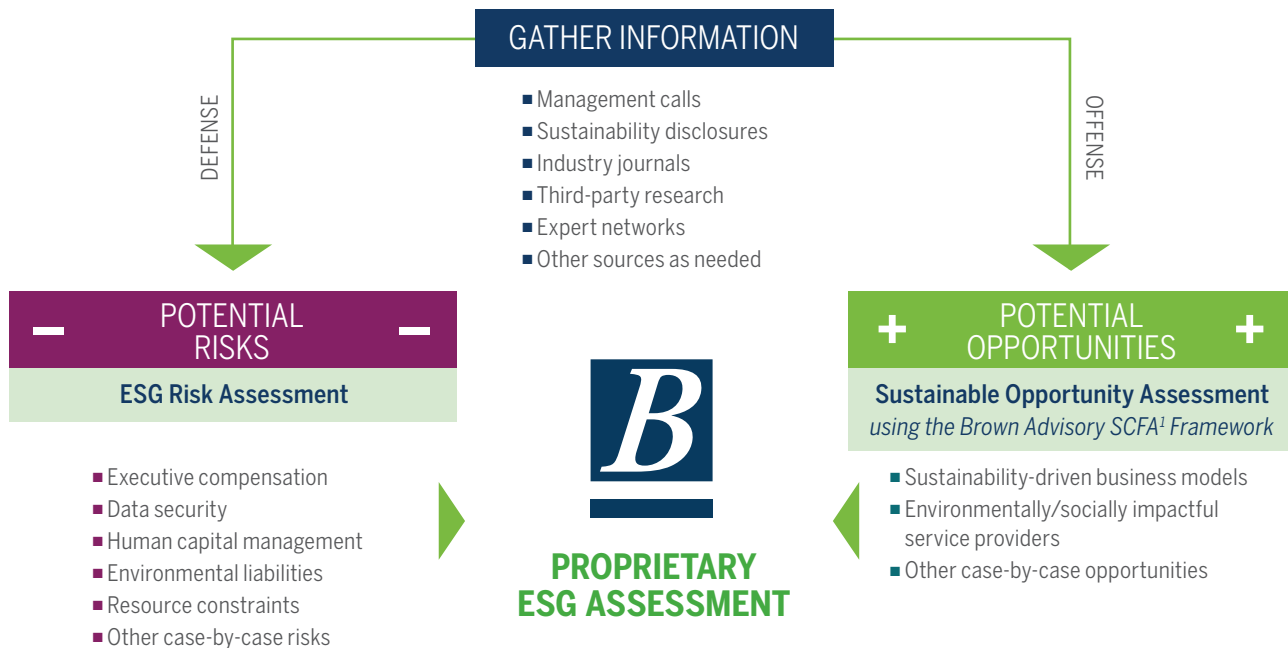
GATHER INFORMATION

DEFENSE

OFFENSE

- Management calls
- Sustainability disclosures
- Industry journals
- Third-party research
- Expert networks
- Other sources as needed

– POTENTIAL RISKS –

ESG Risk Assessment

- Executive compensation
- Data security
- Human capital management
- Environmental liabilities
- Resource constraints
- Other case-by-case risks

B

PROPRIETARY ESG ASSESSMENT

+ POTENTIAL OPPORTUNITIES +

Sustainable Opportunity Assessment
*using the Brown Advisory SCFA$^{1}$ Framework*

- Sustainability-driven business models
- Environmentally/socially impactful service providers
- Other case-by-case opportunities